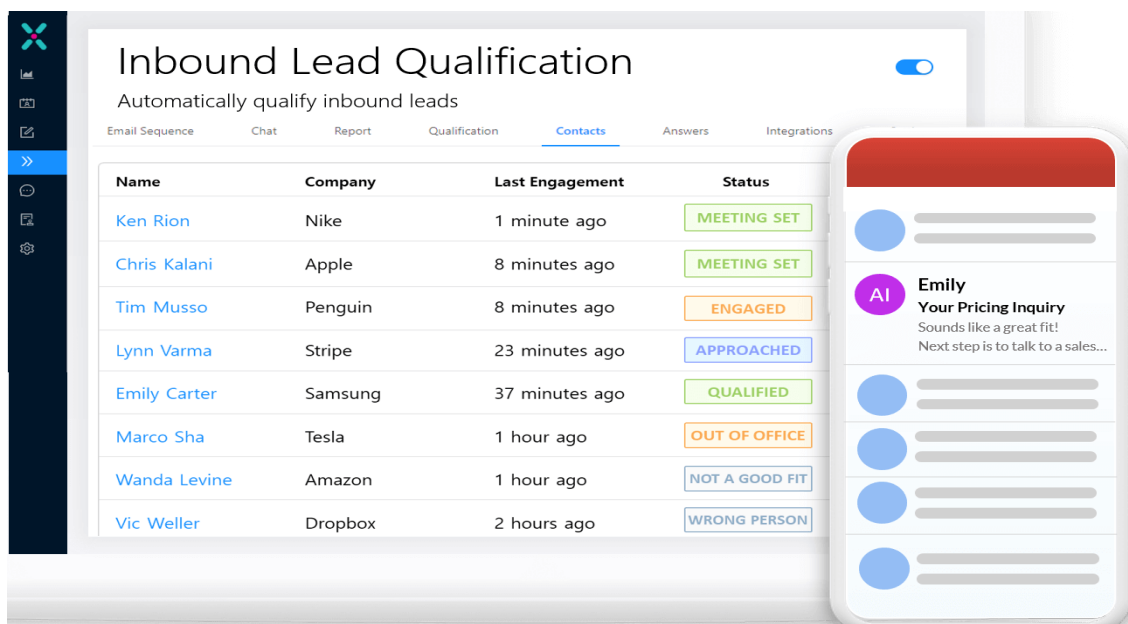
Inbound Lead Qualification

Automatically qualify inbound leads

Email Sequence Chat Report Qualification Contacts Answers Integrations

| Name | Company | Last Engagement | Status |
|---|---|---|---|
| Ken Rion | Nike | 1 minute ago | MEETING SET |
| Chris Kalani | Apple | 8 minutes ago | MEETING SET |
| Tim Musso | Penguin | 8 minutes ago | ENGAGED |
| Lynn Varma | Stripe | 23 minutes ago | APPROACHED |
| Emily Carter | Samsung | 37 minutes ago | QUALIFIED |
| Marco Sha | Tesla | 1 hour ago | OUT OF OFFICE |
| Wanda Levine | Amazon | 1 hour ago | NOT A GOOD FIT |
| Vic Weller | Dropbox | 2 hours ago | WRONG PERSON |

AI
Emily
Your Pricing Inquiry
Sounds like a great fit!
Next step is to talk to a sales...